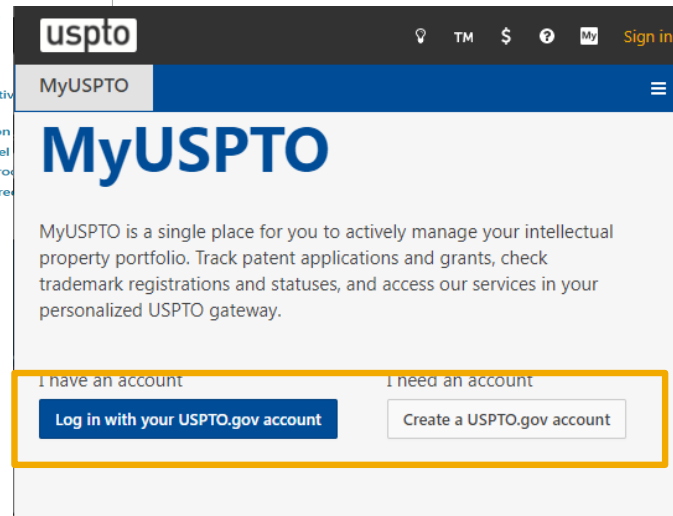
uspto

TM $ My Sign in

MyUSPTO

MyUSPTO

MyUSPTO is a single place for you to actively manage your intellectual property portfolio. Track patent applications and grants, check trademark registrations and statuses, and access our services in your personalized USPTO gateway.

I have an account

Log in with your USPTO.gov account

I need an account

Create a USPTO.gov account